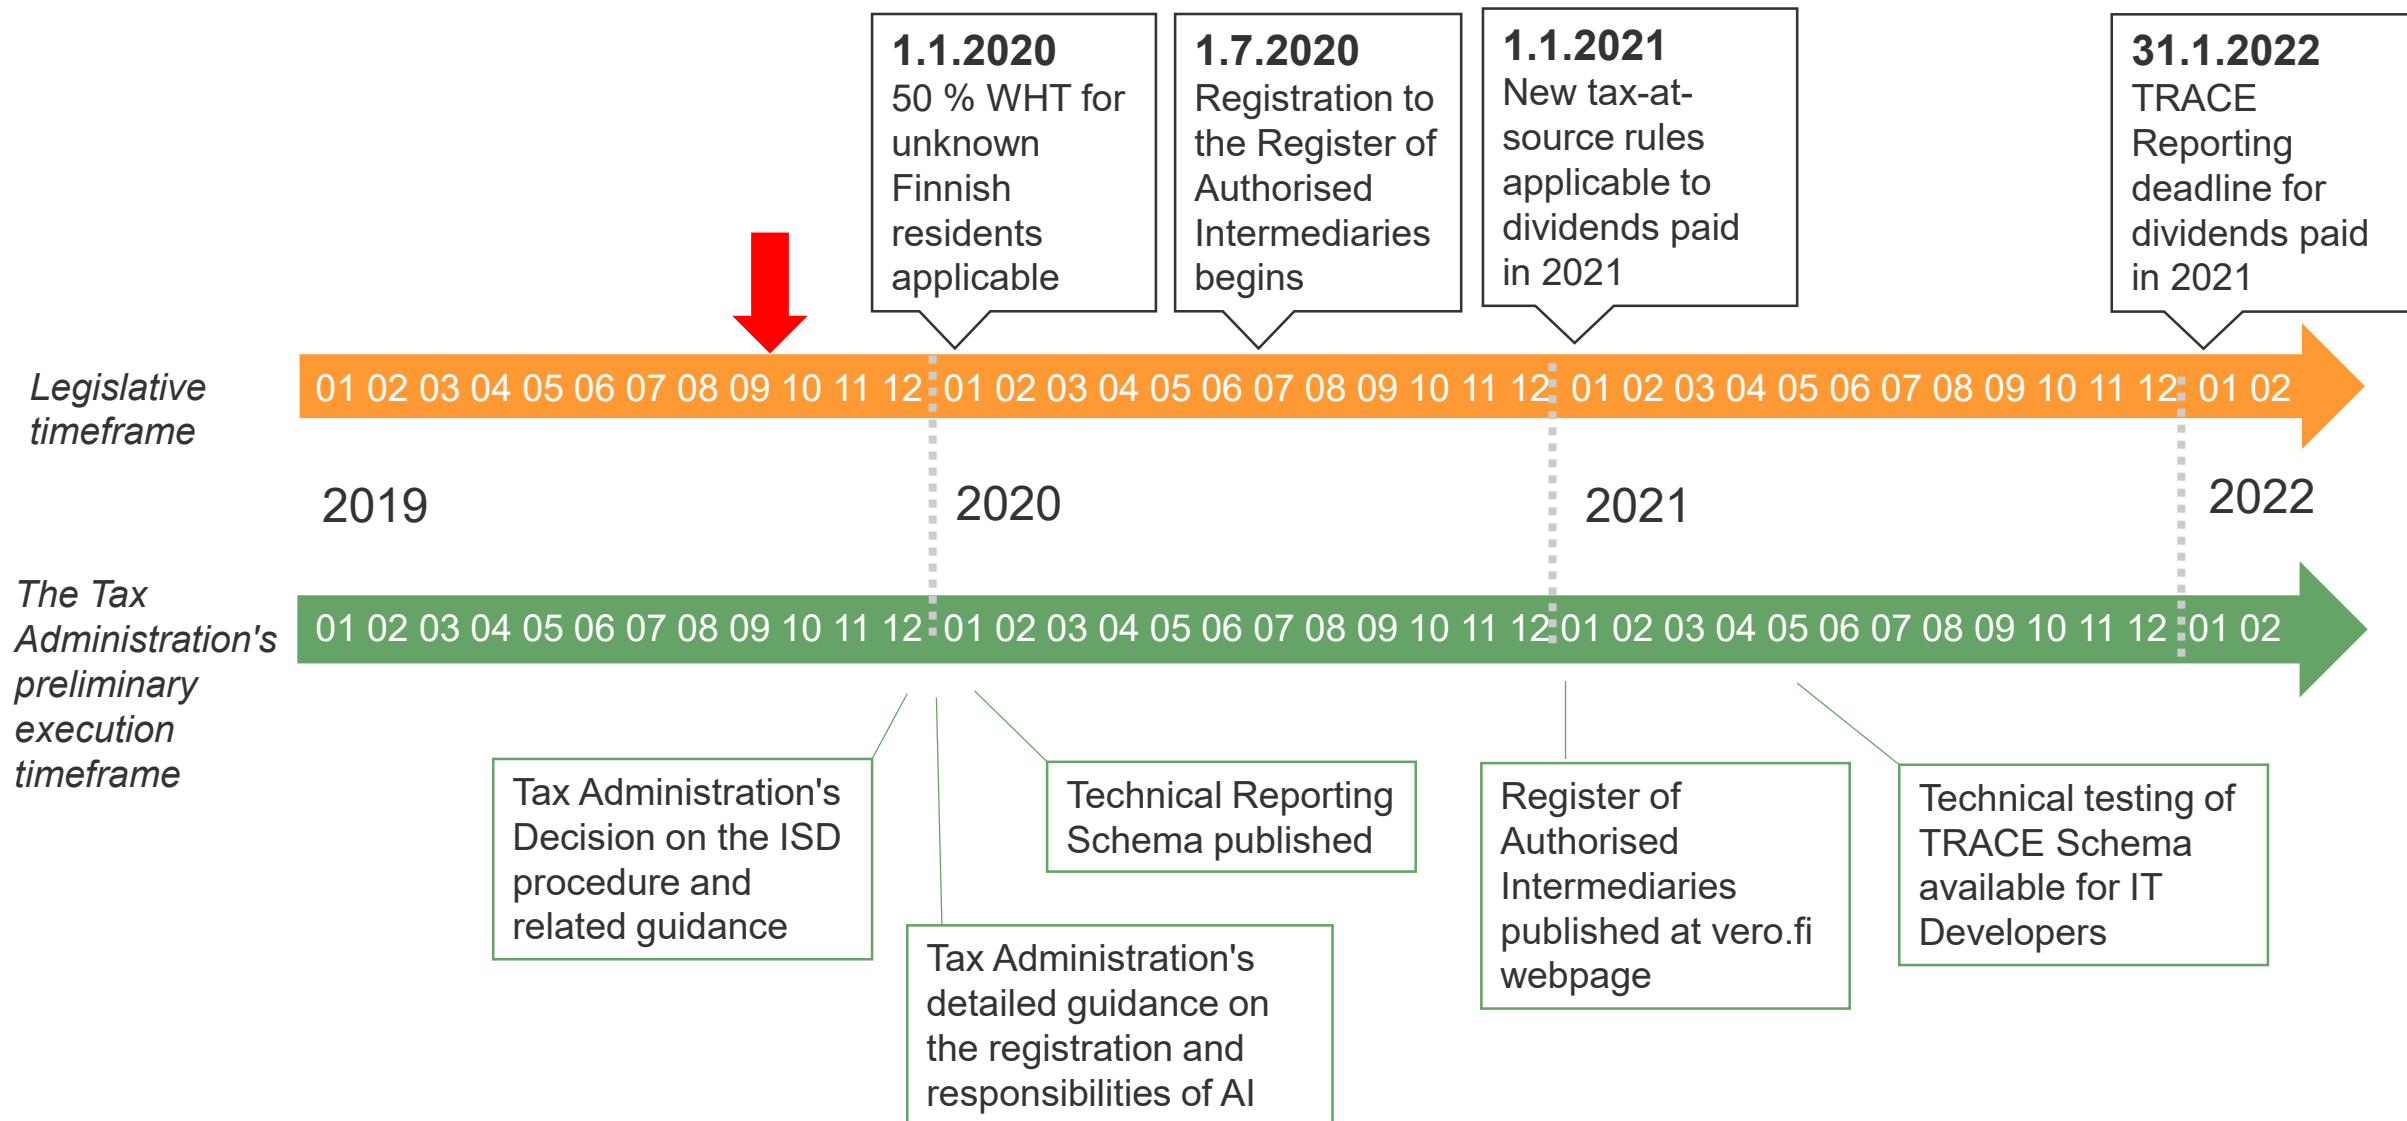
1.1.2020
50 % WHT for unknown Finnish residents applicable

1.7.2020
Registration to the Register of Authorised Intermediaries begins

1.1.2021
New tax-at-source rules applicable to dividends paid in 2021

31.1.2022
TRACE Reporting deadline for dividends paid in 2021

Legislative timeframe

01 02 03 04 05 06 07 08 09 10 11 12 01 02 03 04 05 06 07 08 09 10 11 12 01 02 03 04 05 06 07 08 09 10 11 12 01 02

2019 2020 2021 2022

The Tax Administration's preliminary execution timeframe

01 02 03 04 05 06 07 08 09 10 11 12 01 02 03 04 05 06 07 08 09 10 11 12 01 02 03 04 05 06 07 08 09 10 11 12 01 02

Tax Administration's Decision on the ISD procedure and related guidance

Technical Reporting Schema published

Register of Authorised Intermediaries published at vero.fi webpage

Technical testing of TRACE Schema available for IT Developers

Tax Administration's detailed guidance on the registration and responsibilities of AI